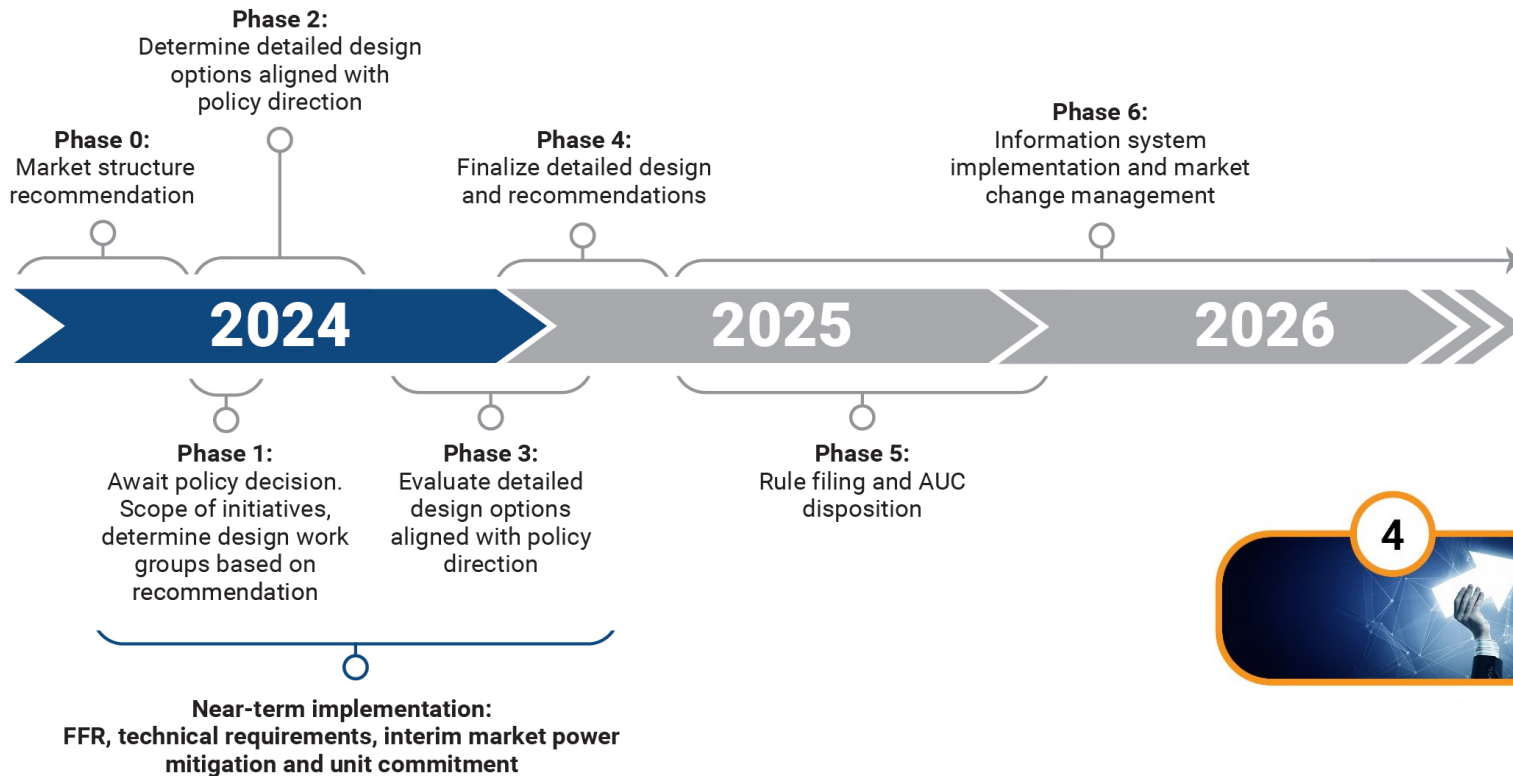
**Phase 2:**
Determine detailed design options aligned with policy direction

**Phase 0:**
Market structure recommendation

**Phase 4:**
Finalize detailed design and recommendations

**Phase 6:**
Information system implementation and market change management

2024

2025

2026

**Phase 1:**
Await policy decision. Scope of initiatives, determine design work groups based on recommendation

**Phase 3:**
Evaluate detailed design options aligned with policy direction

**Phase 5:**
Rule filing and AUC disposition

4

**Near-term implementation:**
**FFR, technical requirements, interim market power mitigation and unit commitment**